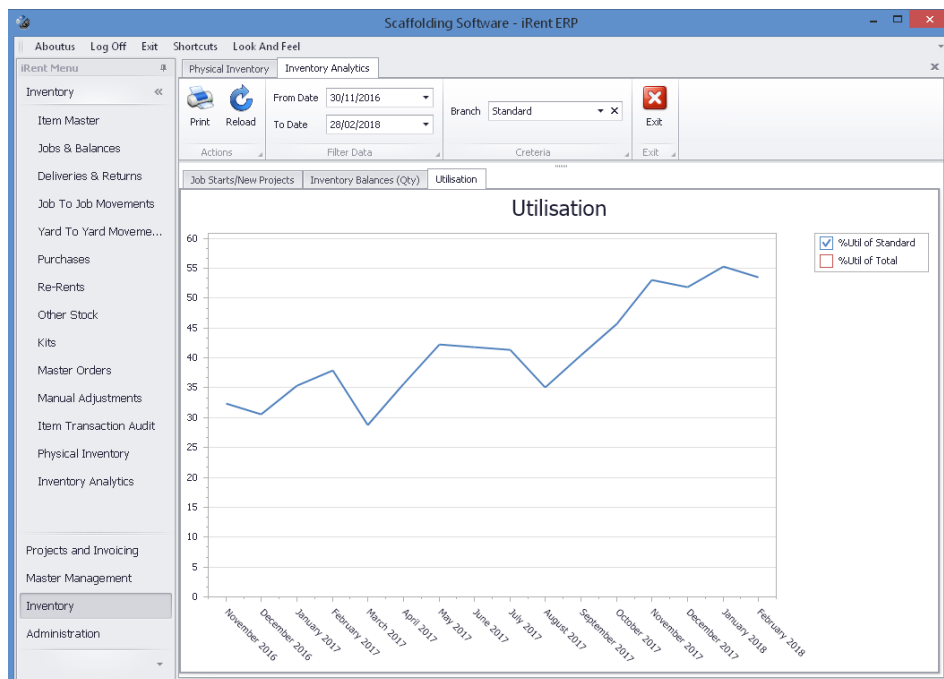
Scaffolding Software - iRent ERP

Aboutus Log Off Exit Shortcuts Look And Feel

iRent Menu

Inventory

Item Master
Jobs & Balances
Deliveries & Returns
Job To Job Movements
Yard To Yard Moveme...
Purchases
Re-Rents
Other Stock
Kits
Master Orders
Manual Adjustments
Item Transaction Audit
Physical Inventory
Inventory Analytics

Projects and Invoicing
Master Management
Inventory
Administration

Physical Inventory | Inventory Analytics

Print Reload
Actions

From Date 30/11/2016
To Date 28/02/2018
Filter Data

Branch Standard
Creteria

Exit
Exit

Job Starts/New Projects | Inventory Balances (Qty) | Utilisation

Utilisation

%Util of Standard
%Util of Total

60
55
50
45
40
35
30
25
20
15
10
5
0

November 2016
December 2016
January 2017
February 2017
March 2017
April 2017
May 2017
June 2017
July 2017
August 2017
September 2017
October 2017
November 2017
December 2017
January 2018
February 2018